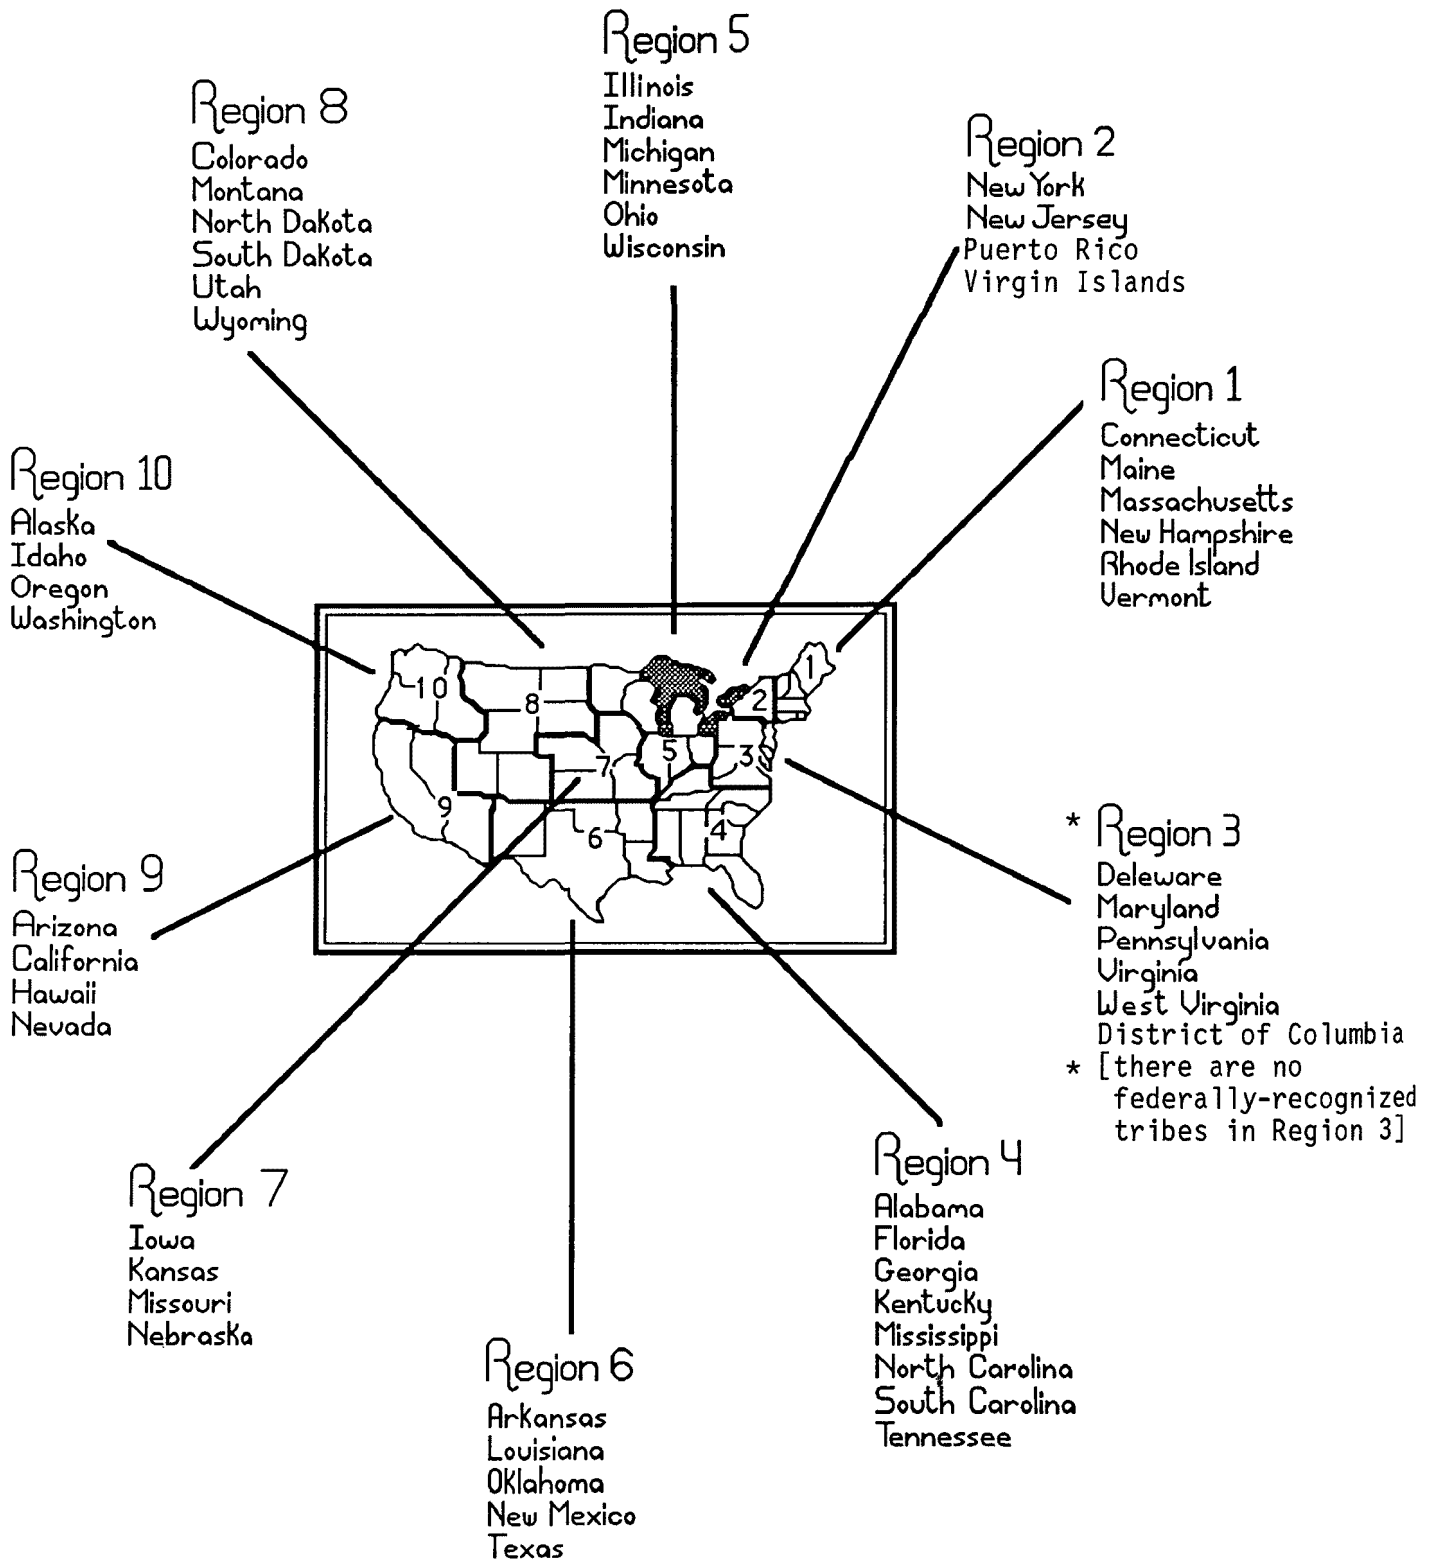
Region 5
Illinois
Indiana
Michigan
Minnesota
Ohio
Wisconsin

Region 8
Colorado
Montana
North Dakota
South Dakota
Utah
Wyoming

Region 2
New York
New Jersey
Puerto Rico
Virgin Islands

Region 1
Connecticut
Maine
Massachusetts
New Hampshire
Rhode Island
Vermont

Region 10
Alaska
Idaho
Oregon
Washington

10
8
5
2
1
3
7
9
6
4

Region 9
Arizona
California
Hawaii
Nevada

* Region 3
Deleware
Maryland
Pennsylvania
Virginia
West Virginia
District of Columbia
* [there are no federally-recognized tribes in Region 3]

Region 7
Iowa
Kansas
Missouri
Nebraska

Region 4
Alabama
Florida
Georgia
Kentucky
Mississippi
North Carolina
South Carolina
Tennessee

Region 6
Arkansas
Louisiana
Oklahoma
New Mexico
Texas